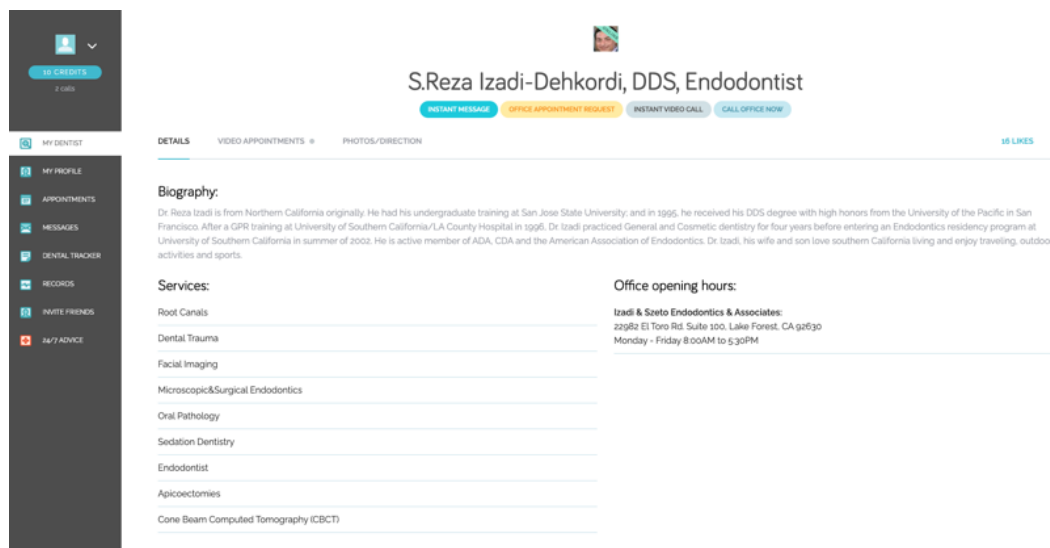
10 CREDITS
2 calls

MY DENTIST
MY PROFILE
APPOINTMENTS
MESSAGES
DENTAL TRACKER
RECORDS
INVITE FRIENDS
24/7 ADVICE

S.Reza Izadi-Dehkordi, DDS, Endodontist

INSTANT MESSAGE
OFFICE APPOINTMENT REQUEST
INSTANT VIDEO CALL
CALL OFFICE NOW

DETAILS
VIDEO APPOINTMENTS
PHOTOS/DIRECTION
16 LIKES

Biography:

Dr. Reza Izadi is from Northern California originally. He had his undergraduate training at San Jose State University; and in 1995, he received his DDS degree with high honors from the University of the Pacific in San Francisco. After a GPR training at University of Southern California/LA County Hospital in 1996, Dr. Izadi practiced General and Cosmetic dentistry for four years before entering an Endodontics residency program at University of Southern California in summer of 2002. He is active member of ADA, CDA and the American Association of Endodontics. Dr. Izadi, his wife and son love southern California living and enjoy traveling, outdo activities and sports.

Services:

Root Canals
Dental Trauma
Facial Imaging
Microscopic&Surgical Endodontics
Oral Pathology
Sedation Dentistry
Endodontist
Apicoectomies
Cone Beam Computed Tomography (CBCT)

Office opening hours:

Izadi & Szeto Endodontics & Associates:
22982 El Toro Rd. Suite 100, Lake Forest, CA 92630
Monday - Friday 8:00AM to 5:30PM